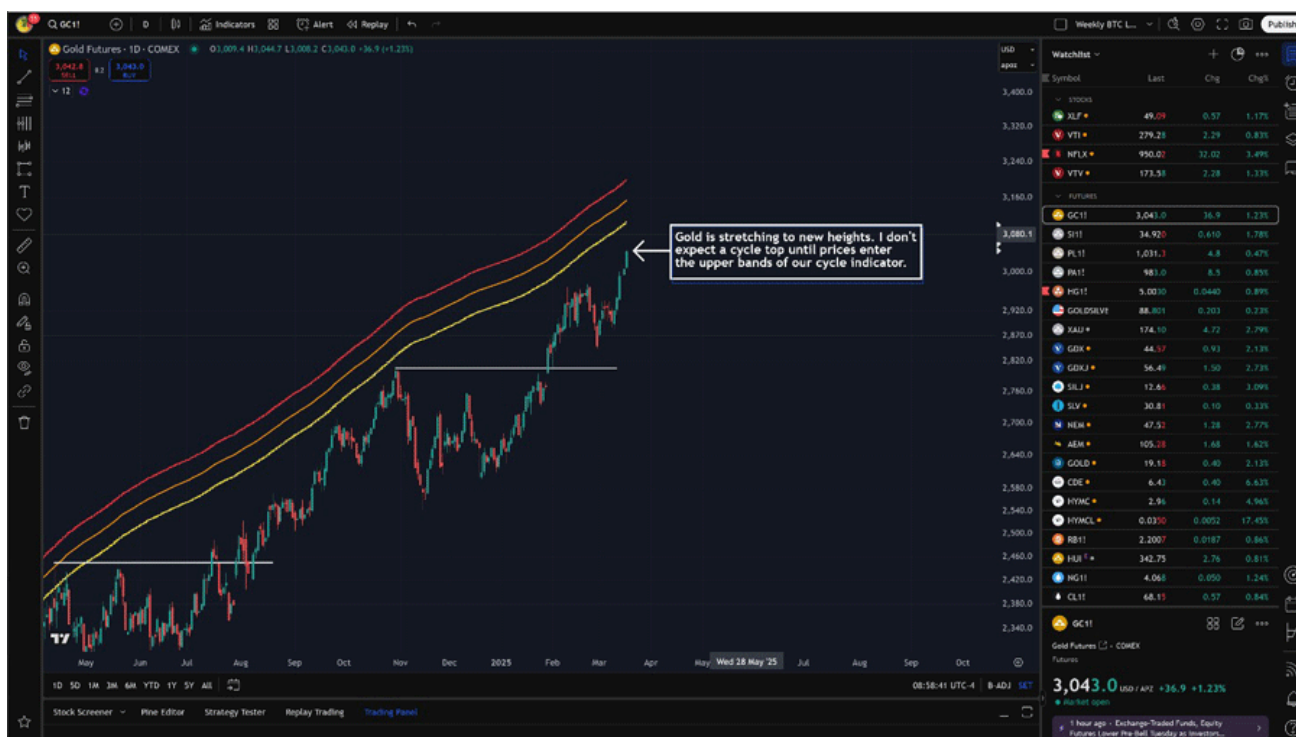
GC1! D Indicators Alert Replay Weekly BTC L... Publish

Gold Futures · 1D · COMEX O3,009.4 H3,044.7 L3,008.2 C3,043.0 +36.9 (+1.23%)

3,042.8 SELL 8.2 3,043.0 BUY

12

USD

3,400.0
3,320.0
3,240.0
3,160.0
3,080.1
3,000.0
2,920.0
2,870.0
2,820.0
2,760.0
2,700.0
2,640.0
2,580.0
2,540.0
2,500.0
2,460.0
2,420.0
2,380.0
2,340.0

Gold is stretching to new heights. I don't expect a cycle top until prices enter the upper bands of our cycle indicator.

May Jun Jul Aug Sep Oct Nov Dec 2025 Feb Mar Apr May Wed 28 May '25 Jul Aug Sep Oct

1D 5D 1M 3M 6M YTD 1Y 5Y All 08:58:41 UTC-4 B-ADJ SET

Stock Screener Pine Editor Strategy Tester Replay Trading Trading Panel

Watchlist

| Symbol | Last | Chg | Chg% |
|---|---|---|---|
| STOCKS | | | |
| XLF | 49.09 | 0.57 | 1.17% |
| VTI | 279.28 | 2.29 | 0.83% |
| NFLX | 950.02 | 32.02 | 3.49% |
| VTV | 173.58 | 2.28 | 1.33% |
| FUTURES | | | |
| GC1! | 3,043.0 | 36.9 | 1.23% |
| SI1! | 34.920 | 0.610 | 1.78% |
| PL1! | 1,031.3 | 4.8 | 0.47% |
| PA1! | 983.0 | 8.5 | 0.89% |
| HG1! | 5.0030 | 0.0440 | 0.89% |
| GOLDSILVER | 88.801 | 0.203 | 0.23% |
| XAU | 174.10 | 4.72 | 2.79% |
| GDX | 44.57 | 0.93 | 2.13% |
| GDXJ | 56.49 | 1.50 | 2.73% |
| SILJ | 12.66 | 0.38 | 3.09% |
| SLV | 30.81 | 0.10 | 0.33% |
| NEM | 47.52 | 1.28 | 2.77% |
| AEM | 105.28 | 1.68 | 1.62% |
| GOLD | 19.18 | 0.40 | 2.13% |
| CDE | 6.43 | 0.40 | 6.63% |
| HYMC | 2.96 | 0.14 | 4.96% |
| HYMCL | 0.0350 | 0.0052 | 17.45% |
| RB1! | 2.2007 | 0.0187 | 0.86% |
| HUI | 342.75 | 2.76 | 0.81% |
| NG1! | 4.068 | 0.050 | 1.24% |
| CL1! | 68.15 | 0.57 | 0.84% |

GC1!
Gold Futures · COMEX
Futures
3,043.0 USD / APZ +36.9 +1.23%
Market open

1 hour ago · Exchange-Traded Funds, Equity Futures Lower Pre-Bell Tuesday as Investors...